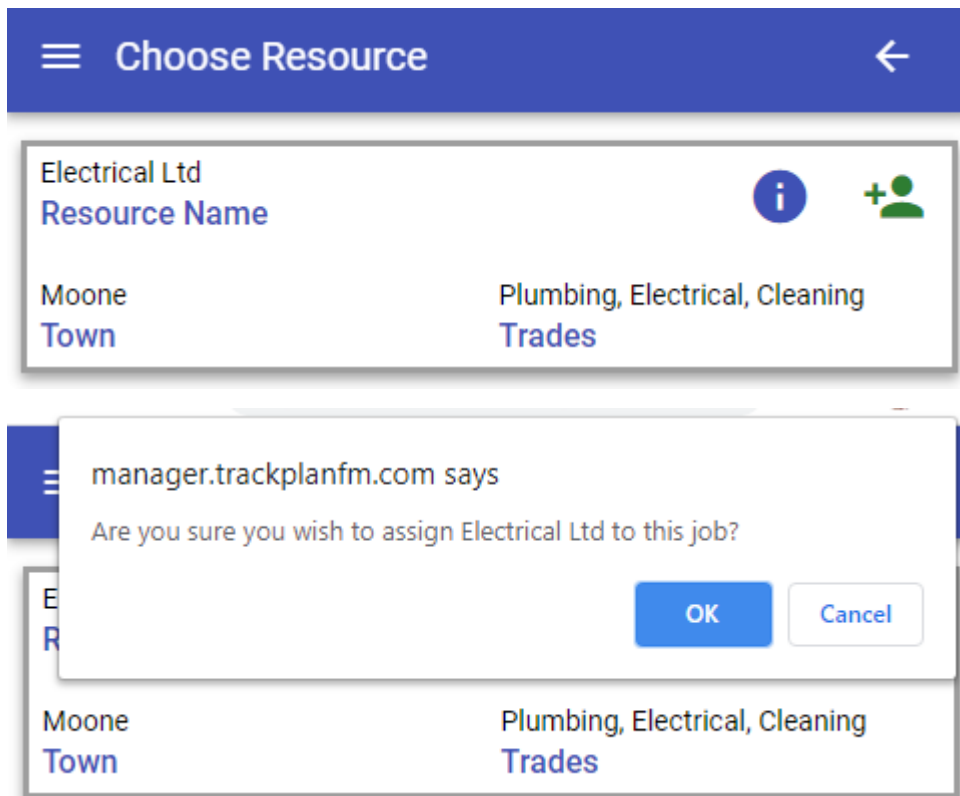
Choose Resource

Electrical Ltd
Resource Name

Moone
Town

Plumbing, Electrical, Cleaning
Trades

manager.trackplanfm.com says

Are you sure you wish to assign Electrical Ltd to this job?

OK

Cancel

E
R

Moone
Town

Plumbing, Electrical, Cleaning
Trades